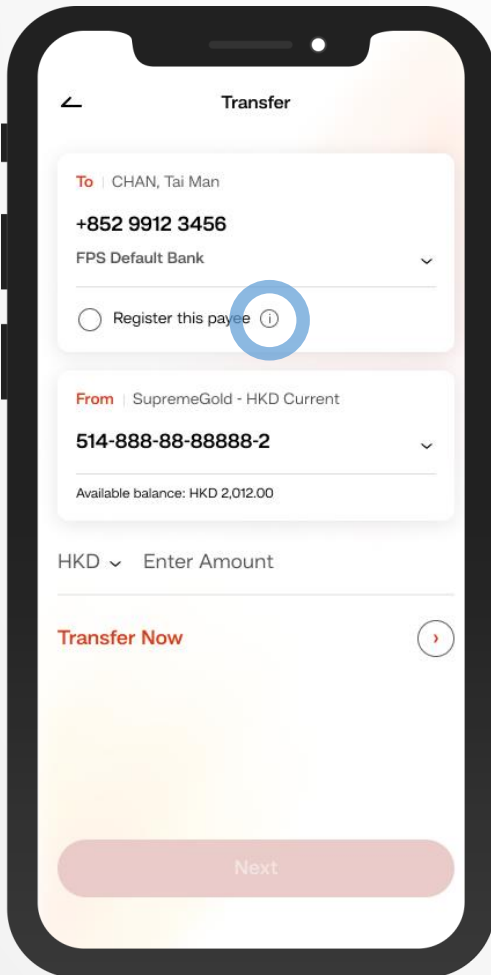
Transfer

To | CHAN, Tai Man

+852 9912 3456

FPS Default Bank

Register this payee

From | SupremeGold - HKD Current

514-888-88-88888-2

Available balance: HKD 2,012.00

HKD Enter Amount

Transfer Now

Next